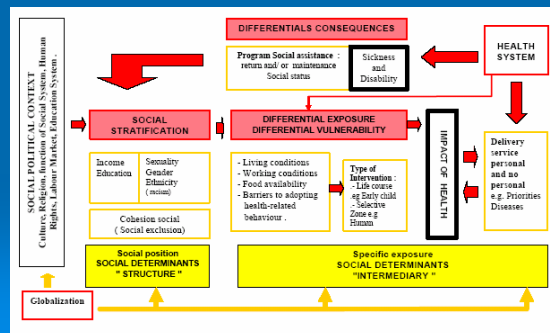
SOCIAL POLITICAL CONTEXT
Culture, Religion, Institution of Social System, Human Rights, Labour Market, Education System.

DIFFERENTIALS CONSEQUENCES

Program Social assistance : return and/ or maintenance Social status

Sickness and Disability

HEALTH SYSTEM

SOCIAL STRATIFICATION

DIFFERENTIAL EXPOSURE
DIFFERENTIAL VULNERABILITY

IMPACT OF HEALTH

Income
Education

Sexuality
Gender
Ethnicity
( racism)

Cohesion social
( Social exclusion)

- Living conditions
- Working conditions
- Food availability
- Barriers to adopting health-related behaviour .

Type of Intervention :
- Life course .eg Early child
- Selective Zone e.g Human

Delivery service personal and no personal e.g. Priorities Diseases

Social position
SOCIAL DETERMINANTS
" STRUCTURE "

Specific exposure
SOCIAL DETERMINANTS
"INTERMEDIARY "

Globalization